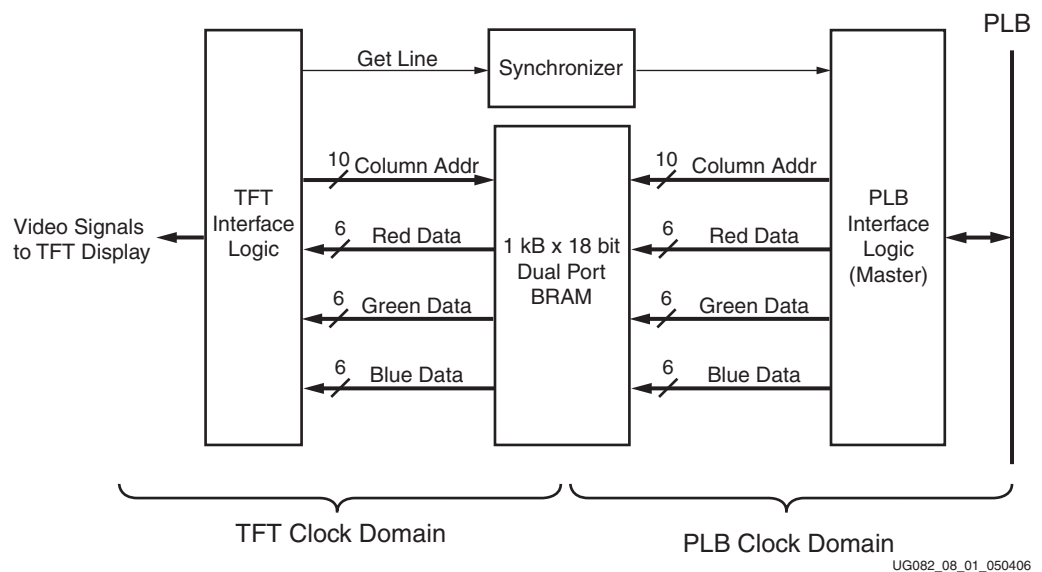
PLB

Get Line

Synchronizer

TFT Interface Logic

10 Column Addr

1 kB x 18 bit Dual Port BRAM

10 Column Addr

PLB Interface Logic (Master)

Video Signals to TFT Display

6 Red Data

6 Red Data

6 Green Data

6 Green Data

6 Blue Data

6 Blue Data

TFT Clock Domain

PLB Clock Domain

UG082_08_01_050406